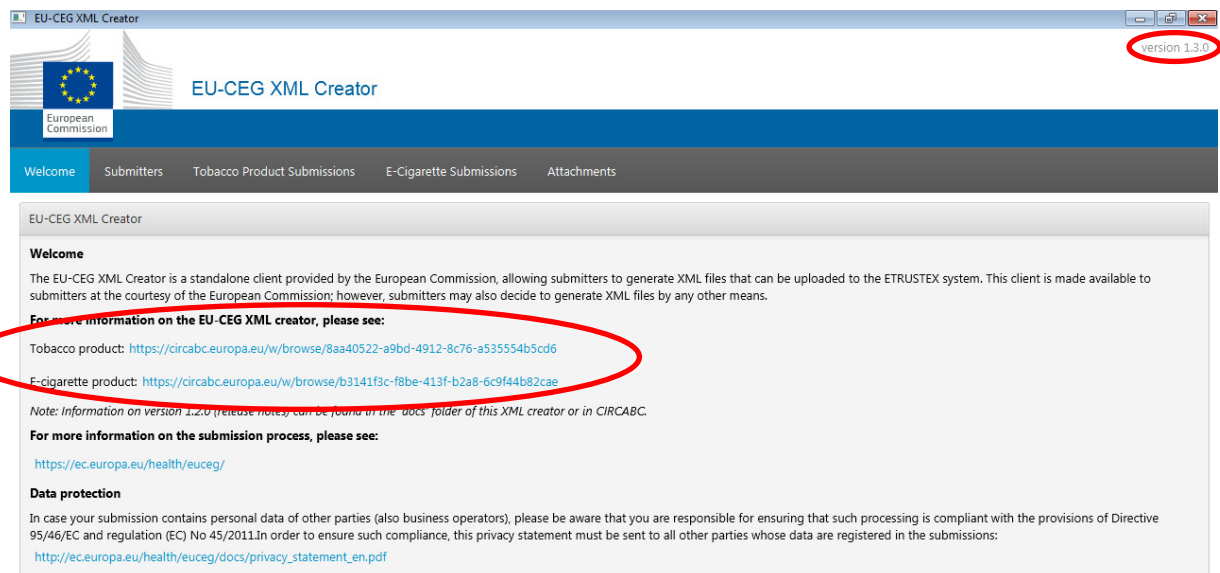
EU-CEG XML Creator

version 1.3.0

European Commission

EU-CEG XML Creator

Welcome Submitters Tobacco Product Submissions E-Cigarette Submissions Attachments

EU-CEG XML Creator

Welcome

The EU-CEG XML Creator is a standalone client provided by the European Commission, allowing submitters to generate XML files that can be uploaded to the ETRUSTEX system. This client is made available to submitters at the courtesy of the European Commission; however, submitters may also decide to generate XML files by any other means.

For more information on the EU-CEG XML creator, please see:

Tobacco product: https://circabc.europa.eu/w/browse/8aa40522-a9bd-4912-8c76-a535554b5cd6

E-cigarette product: https://circabc.europa.eu/w/browse/b3141f3c-f8be-413f-b2a8-6c9f44b82cae

Note: Information on version 1.2.0 (release notes) can be found in the "docs" folder of this XML creator or in CIRCABC.

For more information on the submission process, please see:

https://ec.europa.eu/health/euceg/

Data protection

In case your submission contains personal data of other parties (also business operators), please be aware that you are responsible for ensuring that such processing is compliant with the provisions of Directive 95/46/EC and regulation (EC) No 45/2011.In order to ensure such compliance, this privacy statement must be sent to all other parties whose data are registered in the submissions:

http://ec.europa.eu/health/euceg/docs/privacy_statement_en.pdf